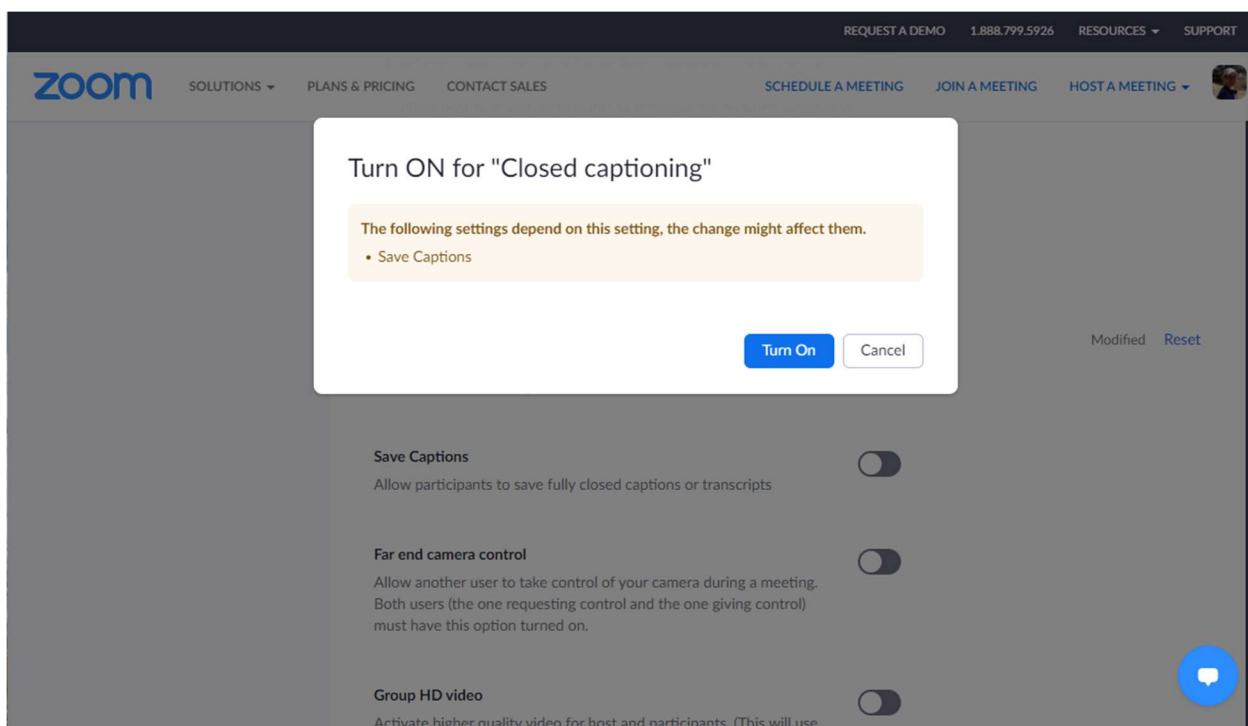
REQUEST A DEMO 1.888.799.5926 RESOURCES SUPPORT

zoom SOLUTIONS PLANS & PRICING CONTACT SALES SCHEDULE A MEETING JOIN A MEETING HOST A MEETING

Turn ON for "Closed captioning"

The following settings depend on this setting, the change might affect them.

• Save Captions

Turn On Cancel

Modified Reset

Save Captions

Allow participants to save fully closed captions or transcripts

Far end camera control

Allow another user to take control of your camera during a meeting. Both users (the one requesting control and the one giving control) must have this option turned on.

Group HD video

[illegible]